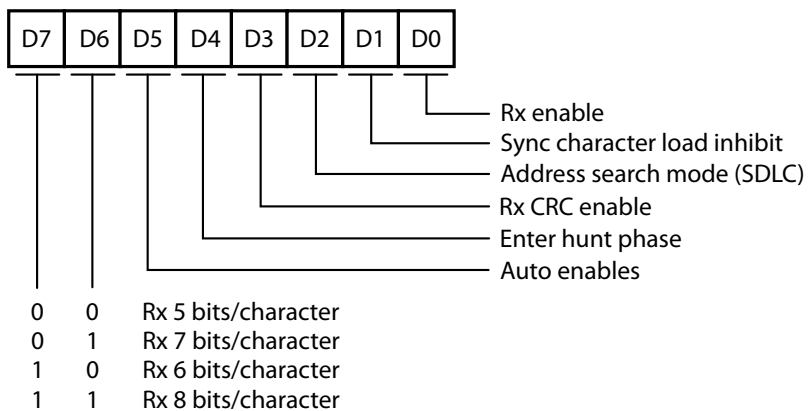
| D7 | D6 | D5 | D4 | D3 | D2 | D1 | D0 |
|---|---|---|---|---|---|---|---|

Rx enable
Sync character load inhibit
Address search mode (SDLC)
Rx CRC enable
Enter hunt phase
Auto enables

0 0 Rx 5 bits/character
0 1 Rx 7 bits/character
1 0 Rx 6 bits/character
1 1 Rx 8 bits/character